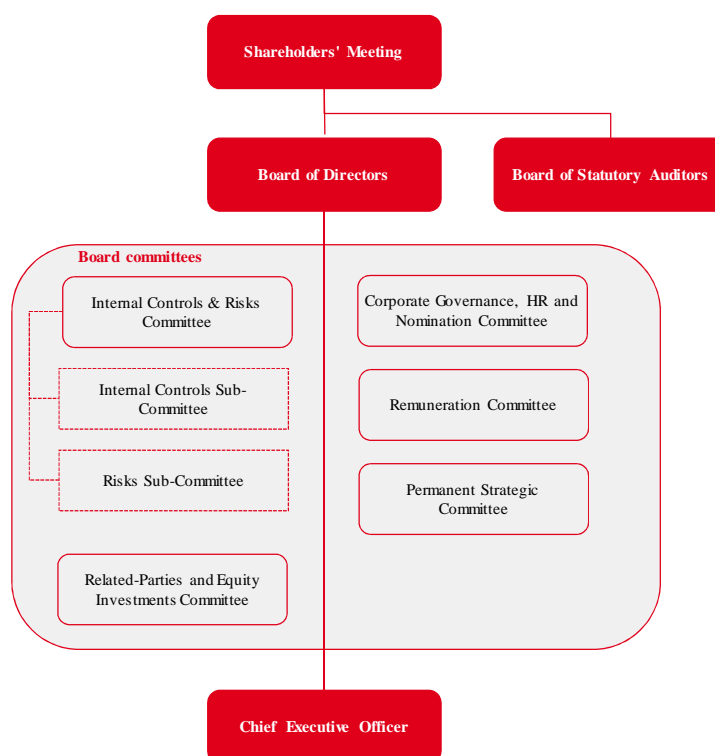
Shareholders' Meeting

Board of Directors

Board of Statutory Auditors

Board committees

Internal Controls & Risks Committee

Internal Controls Sub-Committee

Risks Sub-Committee

Related-Parties and Equity Investments Committee

Corporate Governance, HR and Nomination Committee

Remuneration Committee

Permanent Strategic Committee

Chief Executive Officer